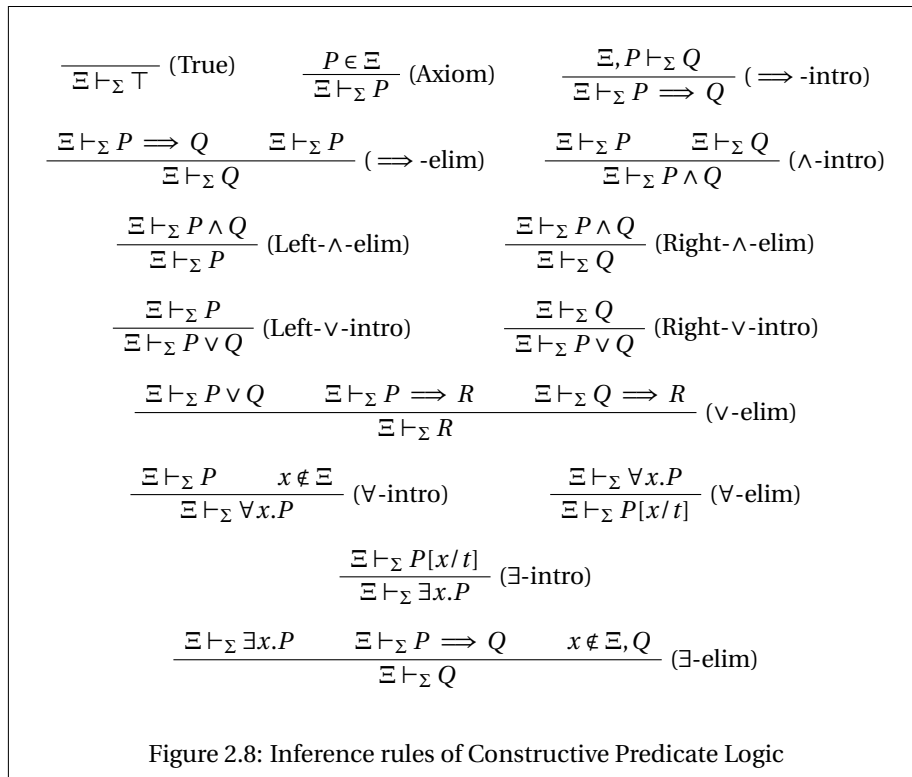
$\frac{}{\Xi \vdash_\Sigma \top}$ (True) $\frac{P \in \Xi}{\Xi \vdash_\Sigma P}$ (Axiom) $\frac{\Xi, P \vdash_\Sigma Q}{\Xi \vdash_\Sigma P \implies Q}$ ($\implies$-intro)

$\frac{\Xi \vdash_\Sigma P \implies Q \qquad \Xi \vdash_\Sigma P}{\Xi \vdash_\Sigma Q}$ ($\implies$-elim) $\frac{\Xi \vdash_\Sigma P \qquad \Xi \vdash_\Sigma Q}{\Xi \vdash_\Sigma P \wedge Q}$ ($\wedge$-intro)

$\frac{\Xi \vdash_\Sigma P \wedge Q}{\Xi \vdash_\Sigma P}$ (Left-$\wedge$-elim) $\frac{\Xi \vdash_\Sigma P \wedge Q}{\Xi \vdash_\Sigma Q}$ (Right-$\wedge$-elim)

$\frac{\Xi \vdash_\Sigma P}{\Xi \vdash_\Sigma P \vee Q}$ (Left-$\vee$-intro) $\frac{\Xi \vdash_\Sigma Q}{\Xi \vdash_\Sigma P \vee Q}$ (Right-$\vee$-intro)

$\frac{\Xi \vdash_\Sigma P \vee Q \qquad \Xi \vdash_\Sigma P \implies R \qquad \Xi \vdash_\Sigma Q \implies R}{\Xi \vdash_\Sigma R}$ ($\vee$-elim)

$\frac{\Xi \vdash_\Sigma P \qquad x \notin \Xi}{\Xi \vdash_\Sigma \forall x.P}$ ($\forall$-intro) $\frac{\Xi \vdash_\Sigma \forall x.P}{\Xi \vdash_\Sigma P[x/t]}$ ($\forall$-elim)

$\frac{\Xi \vdash_\Sigma P[x/t]}{\Xi \vdash_\Sigma \exists x.P}$ ($\exists$-intro)

$\frac{\Xi \vdash_\Sigma \exists x.P \qquad \Xi \vdash_\Sigma P \implies Q \qquad x \notin \Xi, Q}{\Xi \vdash_\Sigma Q}$ ($\exists$-elim)

Figure 2.8: Inference rules of Constructive Predicate Logic